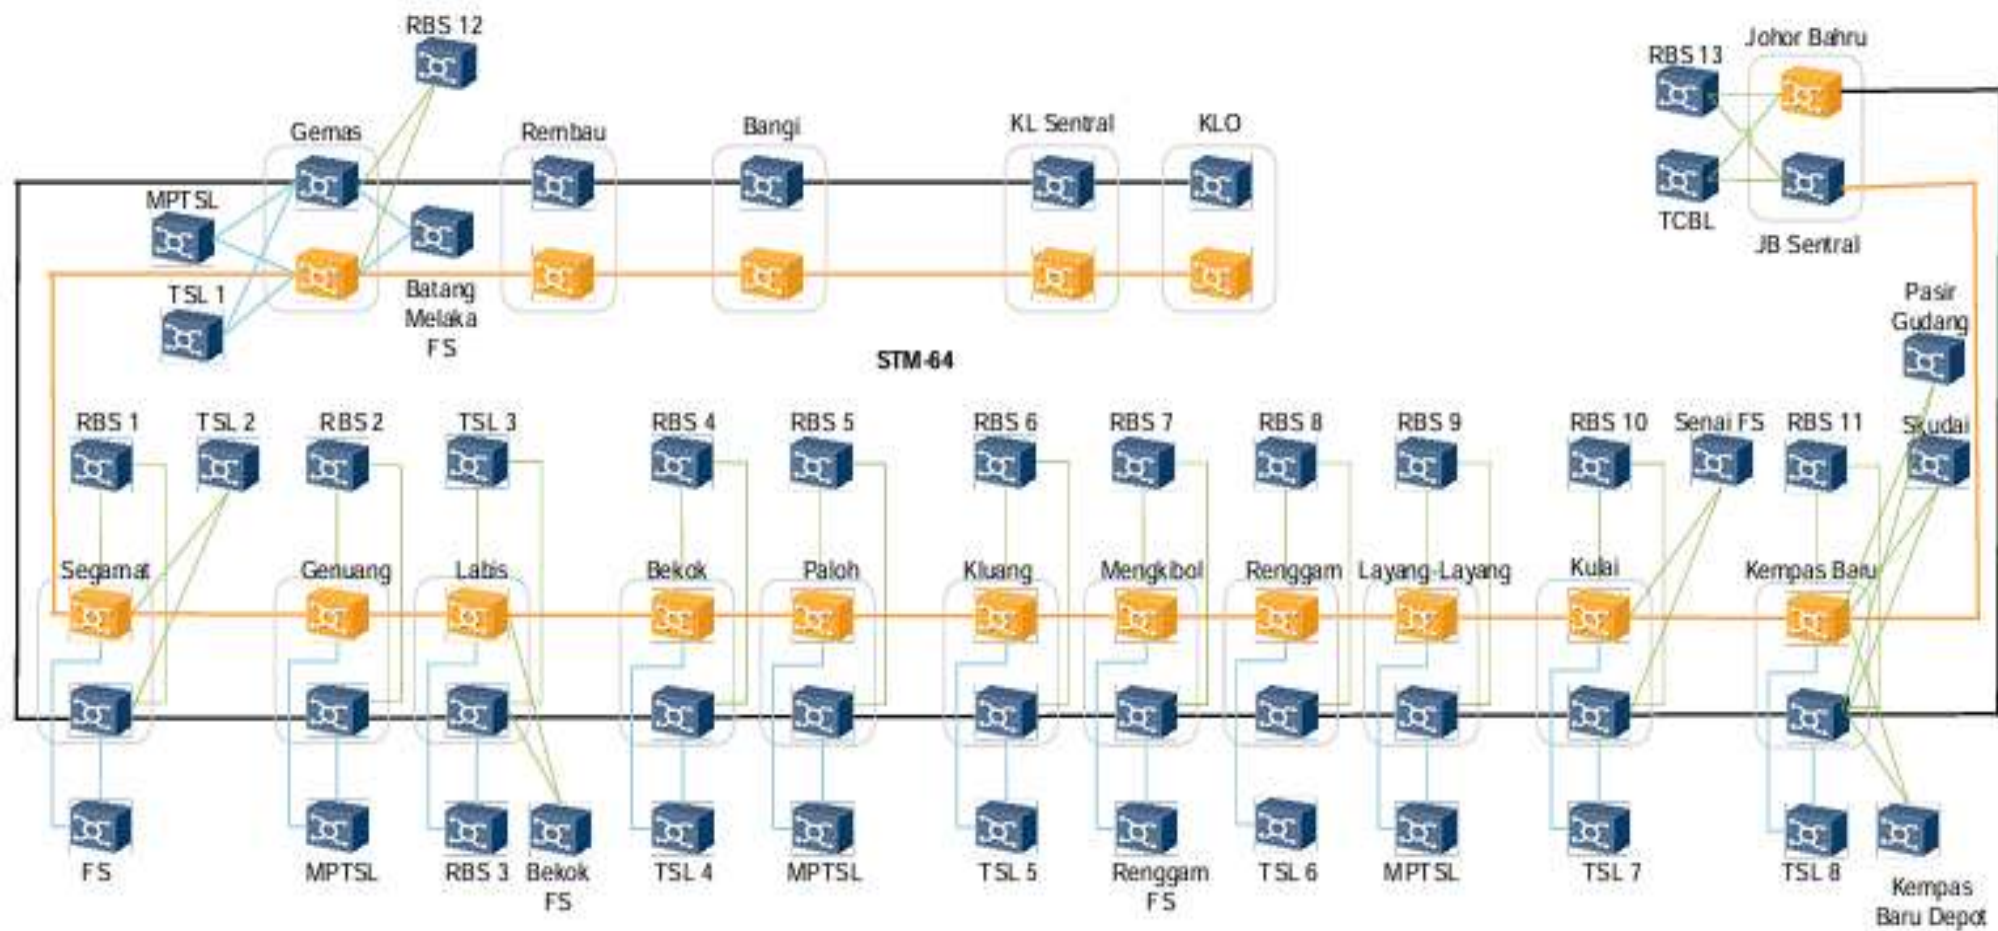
RBS 12
Gemas
Rembau
Bangi
KL Sentral
KLO
RBS 13
Johor Bahru
TCBL
JB Sentral
MPTSL
TSL 1
Batang Melaka FS
STM-64
Pasir Gudang
RBS 1
TSL 2
RBS 2
TSL 3
RBS 4
RBS 5
RBS 6
RBS 7
RBS 8
RBS 9
RBS 10
Senai FS
RBS 11
Skudai
Segamat
Genuang
Labis
Bekok
Paloh
Kluang
Mengkibol
Renggam
Layang-Layang
Kulai
Kempas Baru
FS
MPTSL
RBS 3
Bekok FS
TSL 4
MPTSL
TSL 5
Renggam FS
TSL 6
MPTSL
TSL 7
TSL 8
Kempas Baru Depot